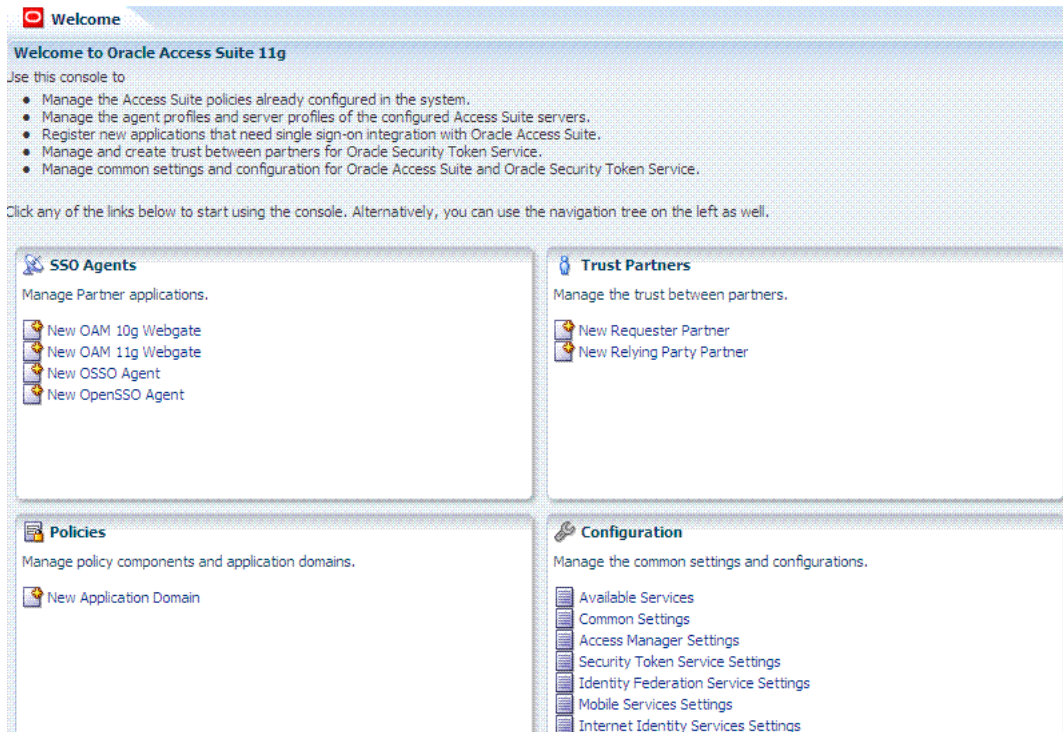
Welcome

Welcome to Oracle Access Suite 11g

Use this console to

- Manage the Access Suite policies already configured in the system.
- Manage the agent profiles and server profiles of the configured Access Suite servers.
- Register new applications that need single sign-on integration with Oracle Access Suite.
- Manage and create trust between partners for Oracle Security Token Service.
- Manage common settings and configuration for Oracle Access Suite and Oracle Security Token Service.

Click any of the links below to start using the console. Alternatively, you can use the navigation tree on the left as well.

SSO Agents

Manage Partner applications.

New OAM 10g Webgate
New OAM 11g Webgate
New OSSO Agent
New OpenSSO Agent

Trust Partners

Manage the trust between partners.

New Requester Partner
New Relying Party Partner

Policies

Manage policy components and application domains.

New Application Domain

Configuration

Manage the common settings and configurations.

Available Services
Common Settings
Access Manager Settings
Security Token Service Settings
Identity Federation Service Settings
Mobile Services Settings
Internet Identity Services Settings